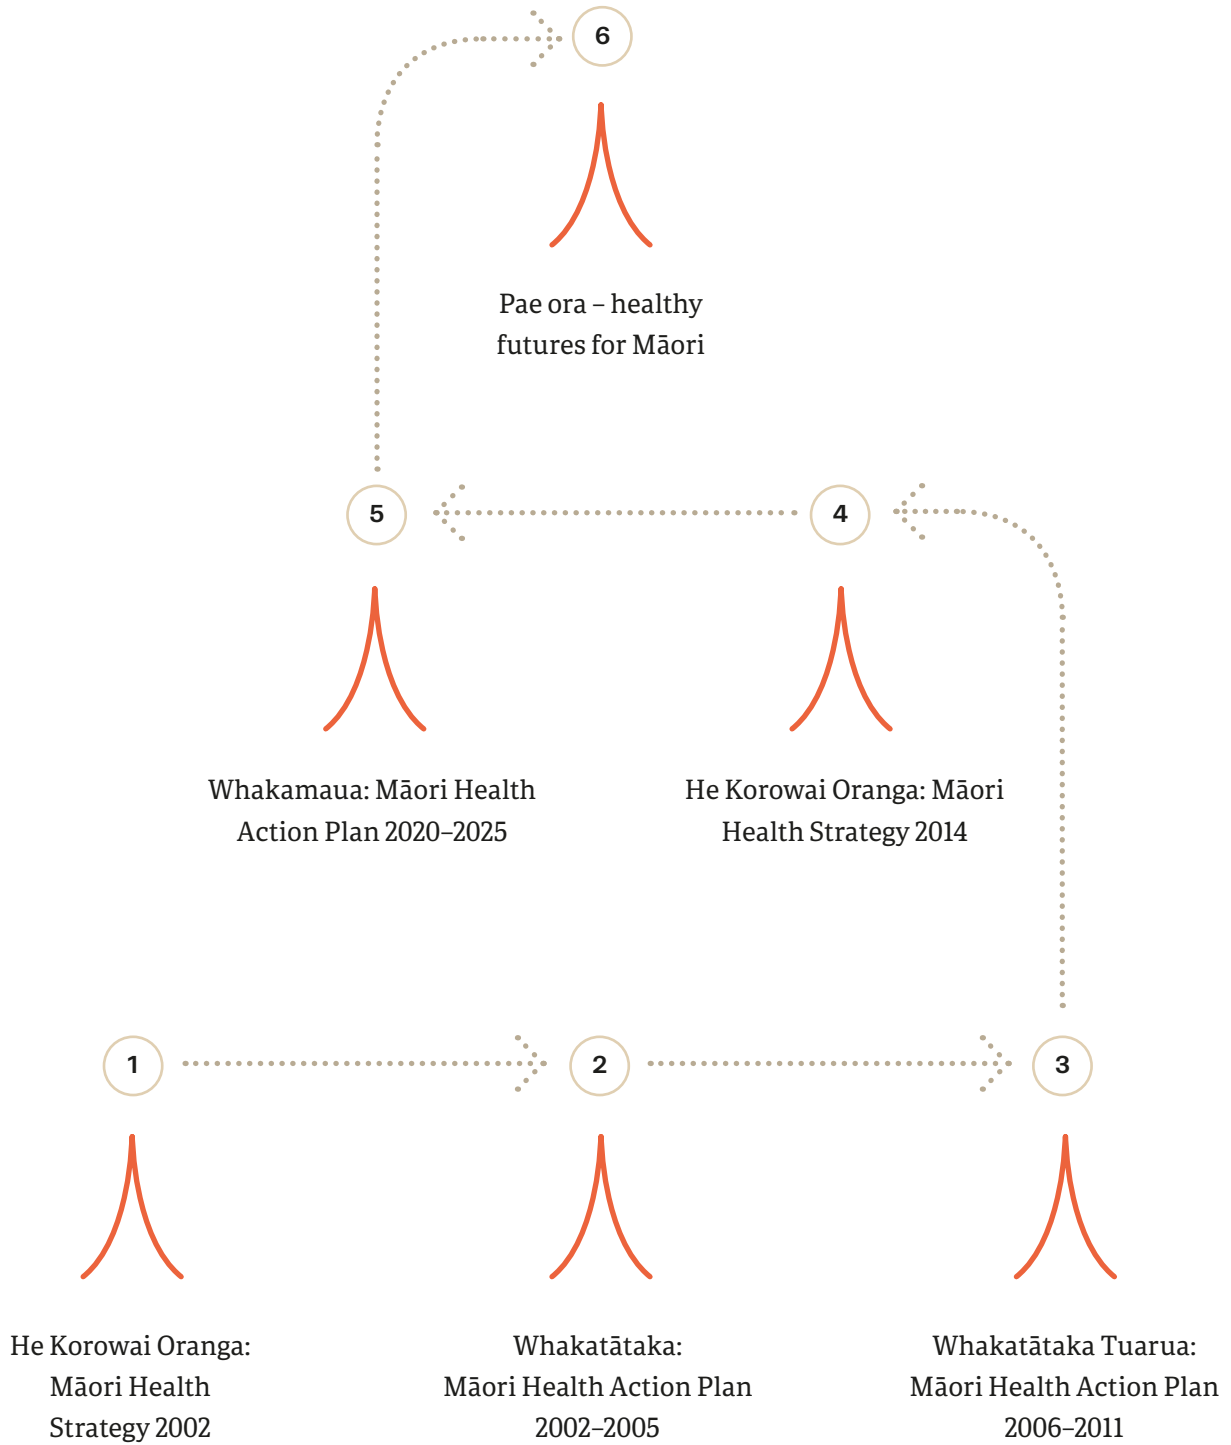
6

Pae ora – healthy futures for Māori

5

Whakamaua: Māori Health Action Plan 2020–2025

4

He Korowai Oranga: Māori Health Strategy 2014

1

He Korowai Oranga: Māori Health Strategy 2002

2

Whakatātaka: Māori Health Action Plan 2002–2005

3

Whakatātaka Tuarua: Māori Health Action Plan 2006–2011